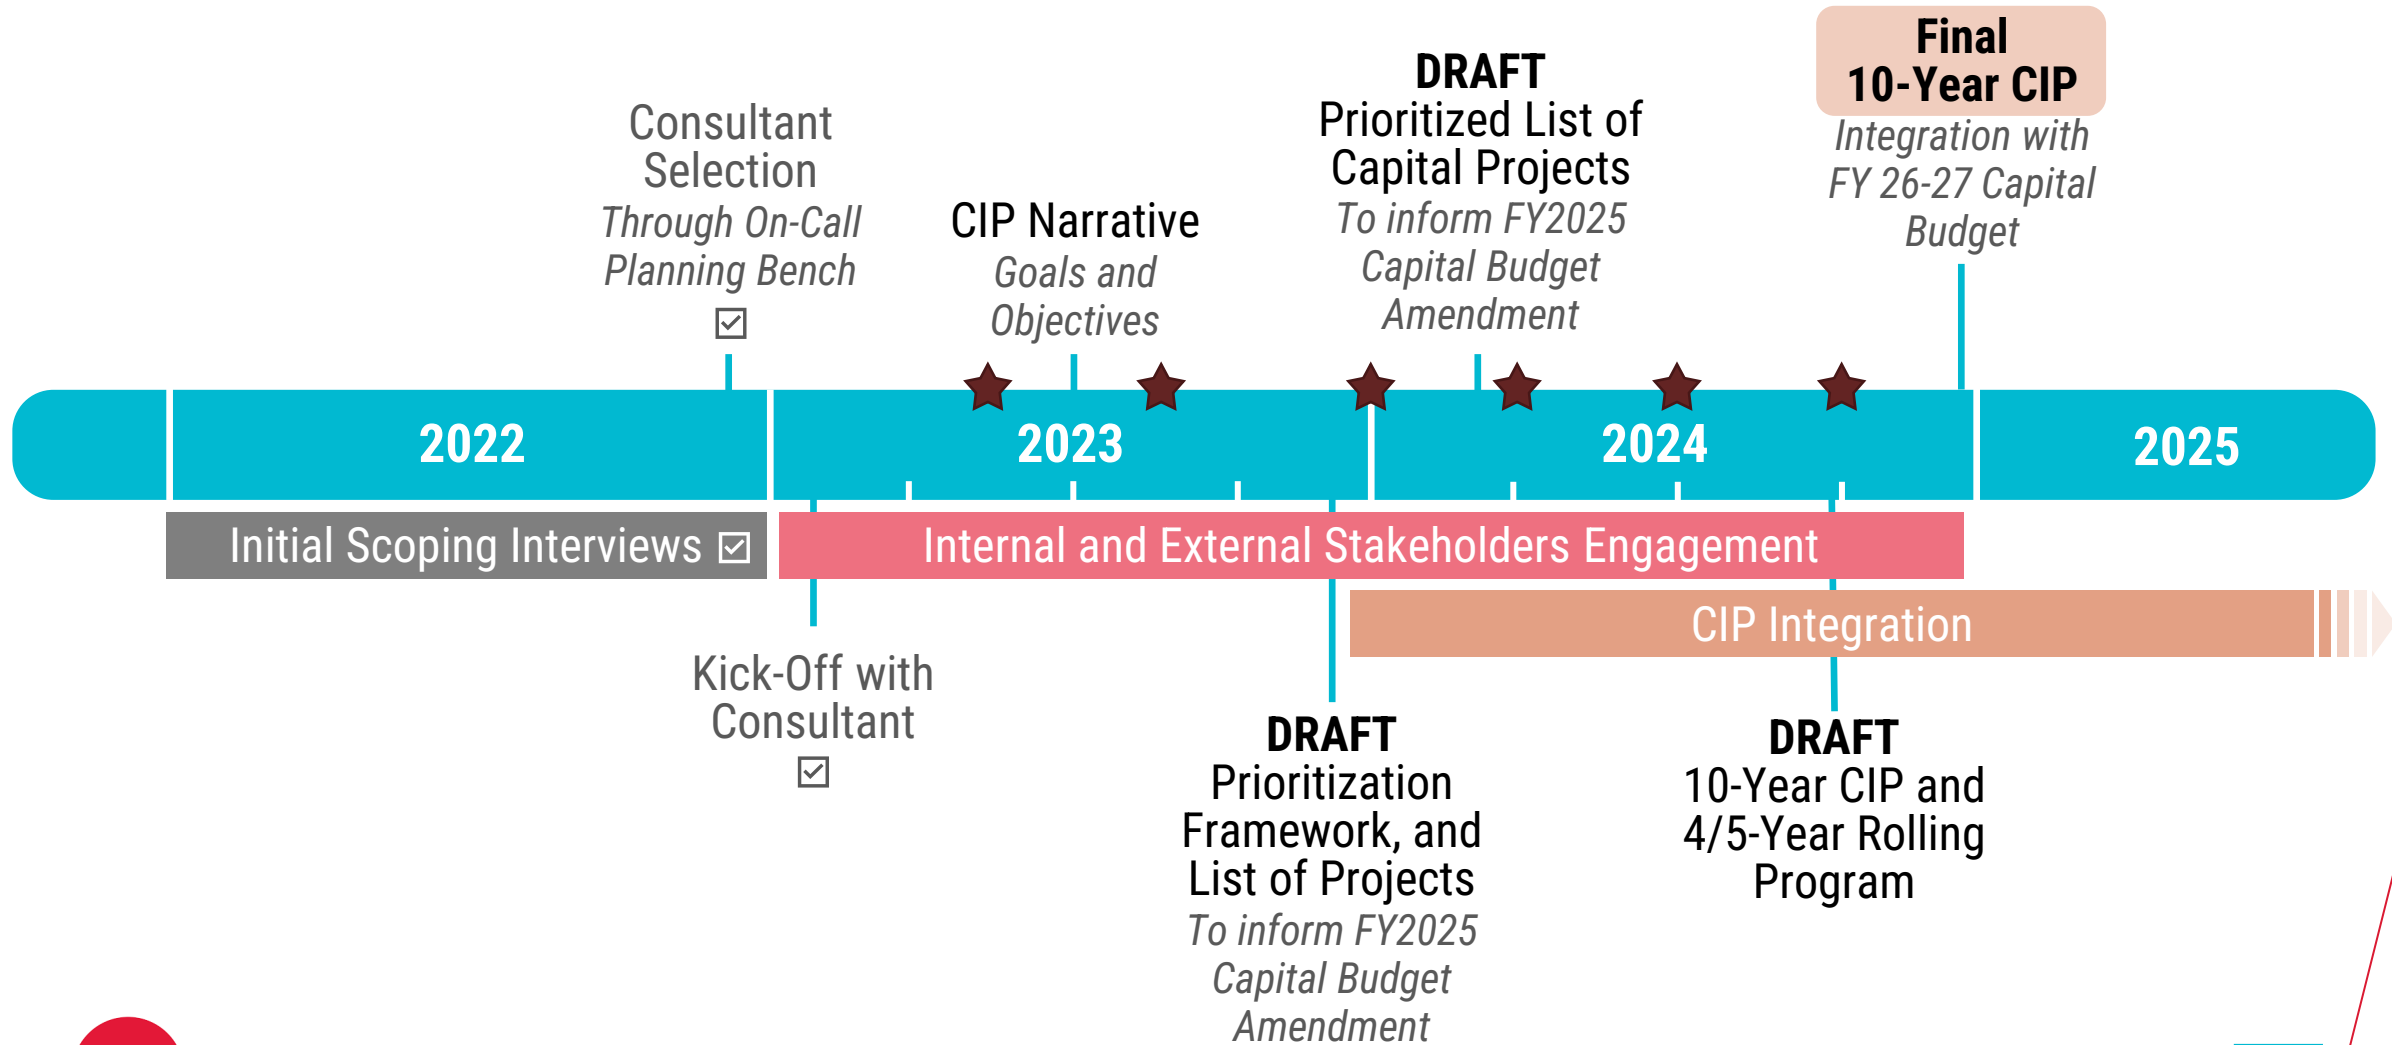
Consultant Selection
Through On-Call Planning Bench
☑

CIP Narrative
Goals and Objectives

DRAFT
Prioritized List of Capital Projects
To inform FY2025 Capital Budget Amendment

Final
10-Year CIP
Integration with FY 26-27 Capital Budget

2022

2023

2024

2025

Initial Scoping Interviews ☑

Internal and External Stakeholders Engagement

CIP Integration

Kick-Off with Consultant
☑

DRAFT
Prioritization Framework, and List of Projects
To inform FY2025 Capital Budget Amendment

DRAFT
10-Year CIP and 4/5-Year Rolling Program